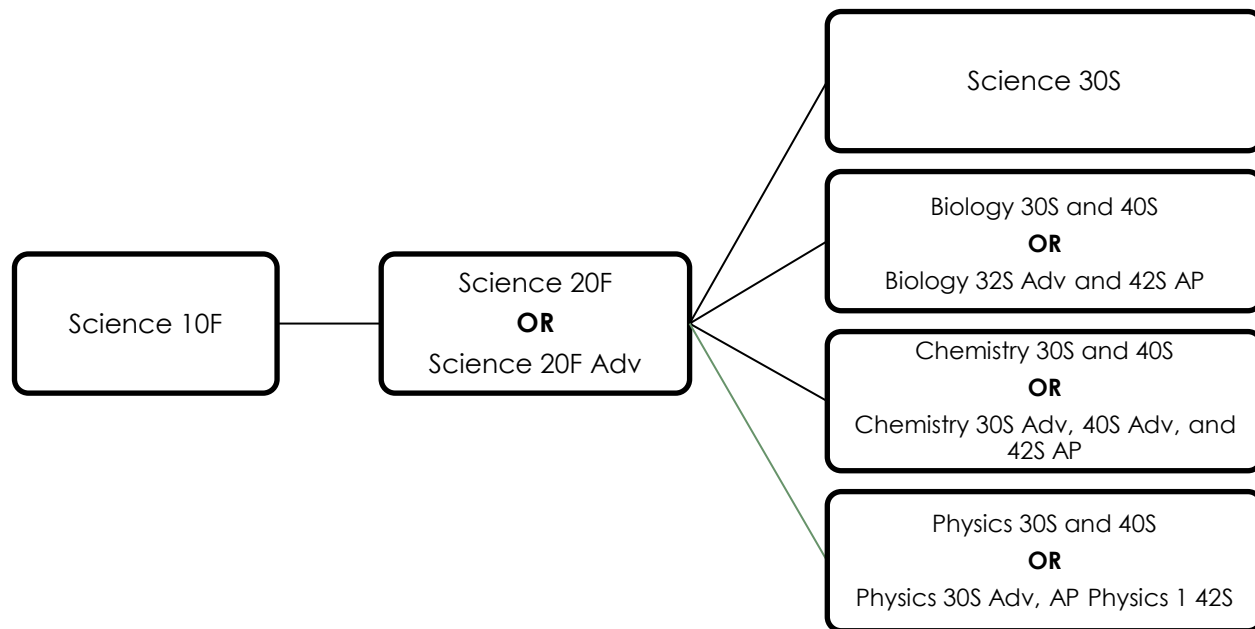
Science 10F

Science 20F
**OR**
Science 20F Adv

Science 30S

Biology 30S and 40S
**OR**
Biology 32S Adv and 42S AP

Chemistry 30S and 40S
**OR**
Chemistry 30S Adv, 40S Adv, and 42S AP

Physics 30S and 40S
**OR**
Physics 30S Adv, AP Physics 1 42S